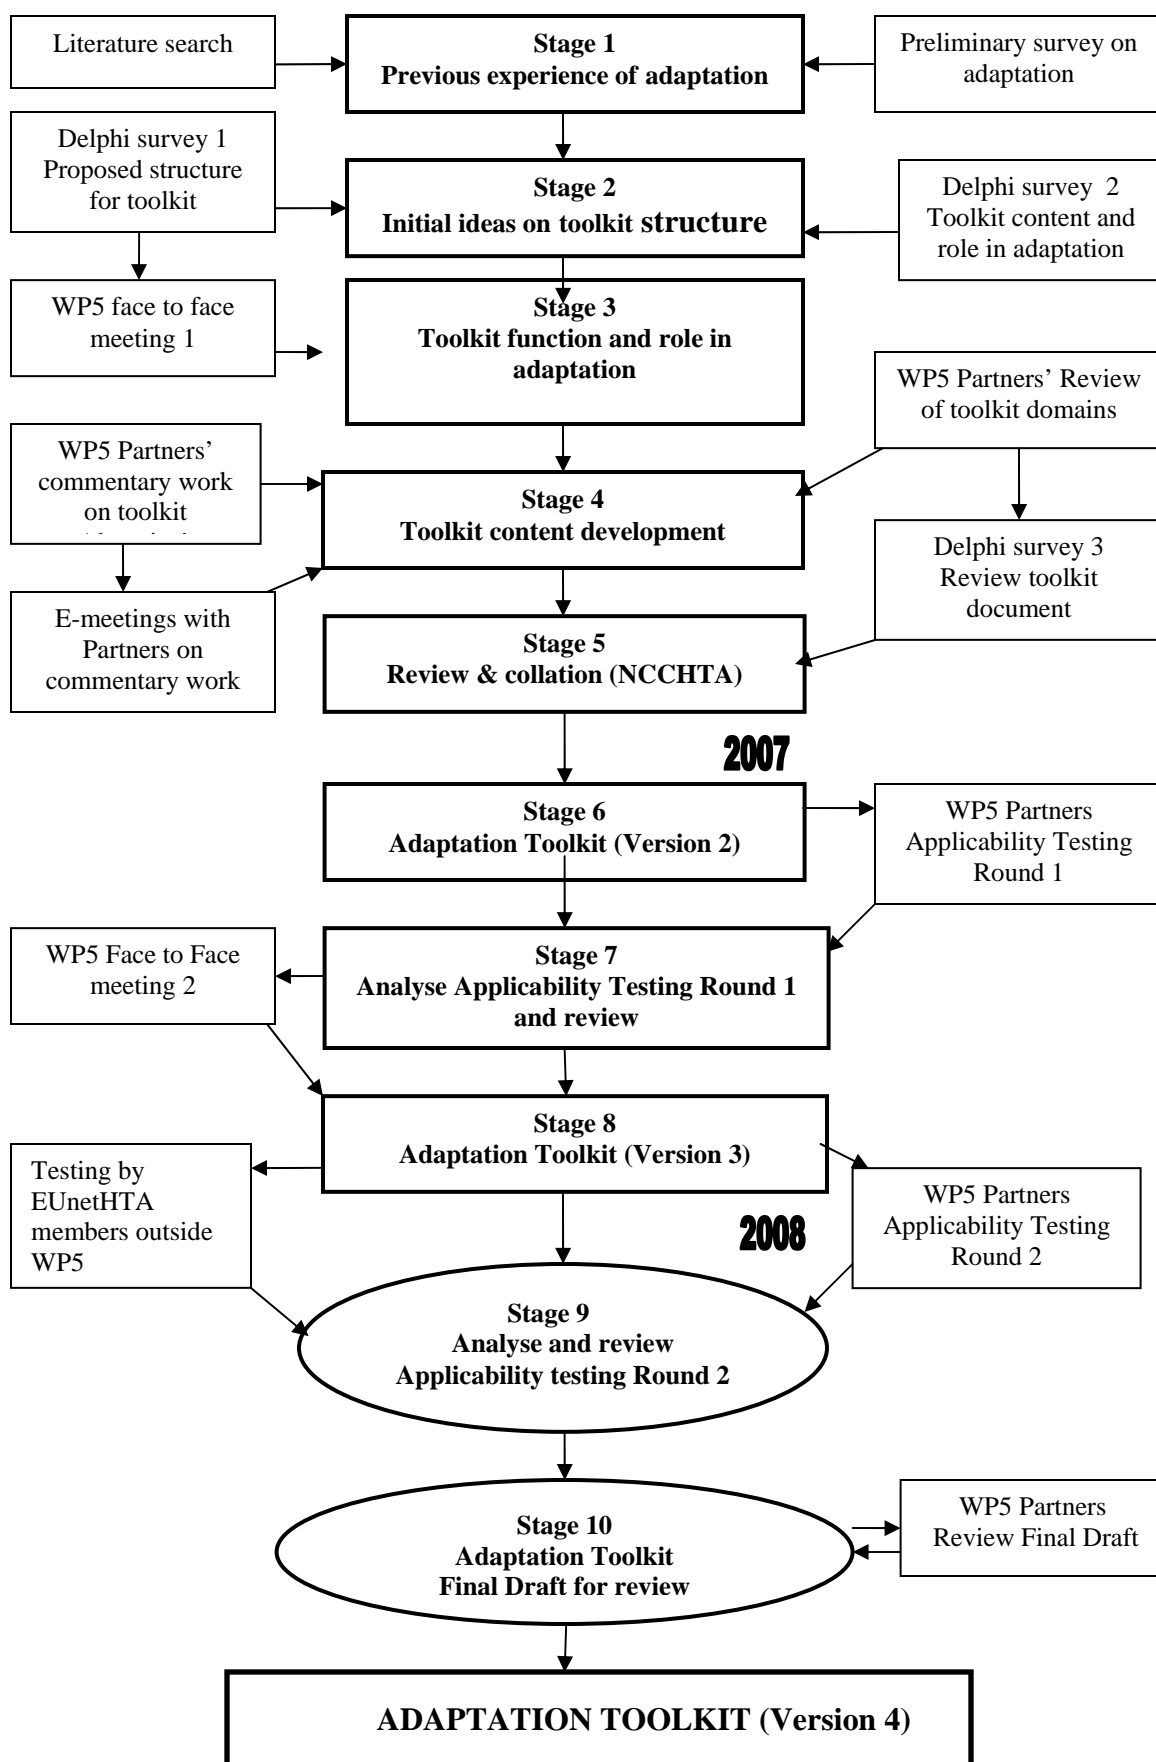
Literature search

Stage 1
Previous experience of adaptation

Preliminary survey on adaptation

Delphi survey 1
Proposed structure for toolkit

Stage 2
Initial ideas on toolkit structure

Delphi survey 2
Toolkit content and role in adaptation

WP5 face to face meeting 1

Stage 3
Toolkit function and role in adaptation

WP5 Partners' Review of toolkit domains

WP5 Partners' commentary work on toolkit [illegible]

Stage 4
Toolkit content development

Delphi survey 3
Review toolkit document

E-meetings with Partners on commentary work

Stage 5
Review & collation (NCCHTA)

2007

Stage 6
Adaptation Toolkit (Version 2)

WP5 Partners
Applicability Testing Round 1

WP5 Face to Face meeting 2

Stage 7
Analyse Applicability Testing Round 1 and review

Stage 8
Adaptation Toolkit (Version 3)

Testing by EUnetHTA members outside WP5

WP5 Partners
Applicability Testing Round 2

2008

Stage 9
Analyse and review
Applicability testing Round 2

Stage 10
Adaptation Toolkit
Final Draft for review

WP5 Partners
Review Final Draft

ADAPTATION TOOLKIT (Version 4)